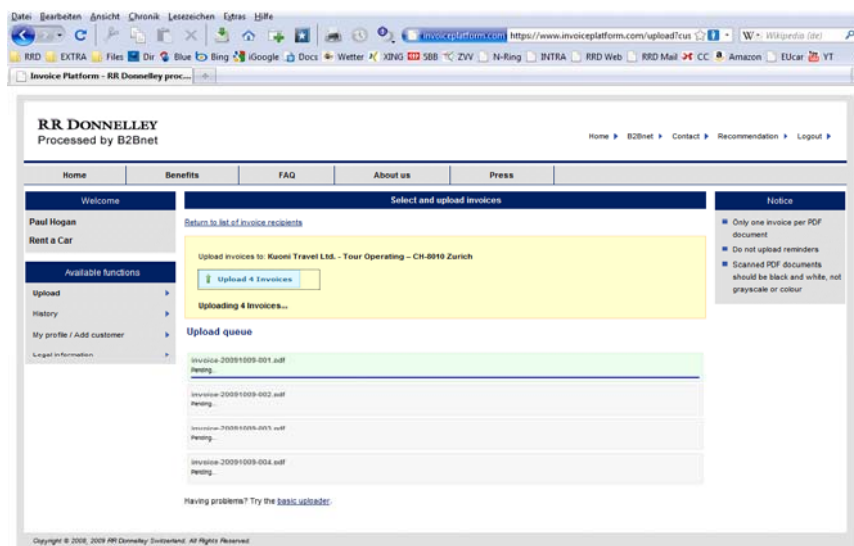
Datei Bearbeiten Ansicht Chronik Lesezeichen Extras Hilfe

invoiceplatform.com https://www.invoiceplatform.com/upload?cus

Wikipedia (de)

RRD EXTRA Files Dir Blue Bing iGoogle Docs Wetter XING SBB ZVV N-Ring INTRA RRD Web RRD Mail CC Amazon EUcar YT

Invoice Platform - RR Donnelley proc...

RR DONNELLEY
Processed by B2Bnet

Home ▸ B2Bnet ▸ Contact ▸ Recommendation ▸ Logout ▸

Home | Benefits | FAQ | About us | Press

Welcome

Paul Hogan
Rent a Car

Available functions

Upload
History
My profile / Add customer
Legal information

Select and upload invoices

Return to list of invoice recipients

Upload invoices to: Kuoni Travel Ltd. - Tour Operating – CH-8010 Zurich

Upload 4 Invoices

Uploading 4 Invoices...

Upload queue

invoice-20091009-001.pdf
Pending...

invoice-20091009-002.pdf
Pending...

invoice-20091009-003.pdf
Pending...

invoice-20091009-004.pdf
Pending...

Having problems? Try the basic uploader.

Notice

Only one invoice per PDF document
Do not upload reminders
Scanned PDF documents should be black and white, not grayscale or colour

Copyright © 2008, 2009 RR Donnelley Switzerland. All Rights Reserved.